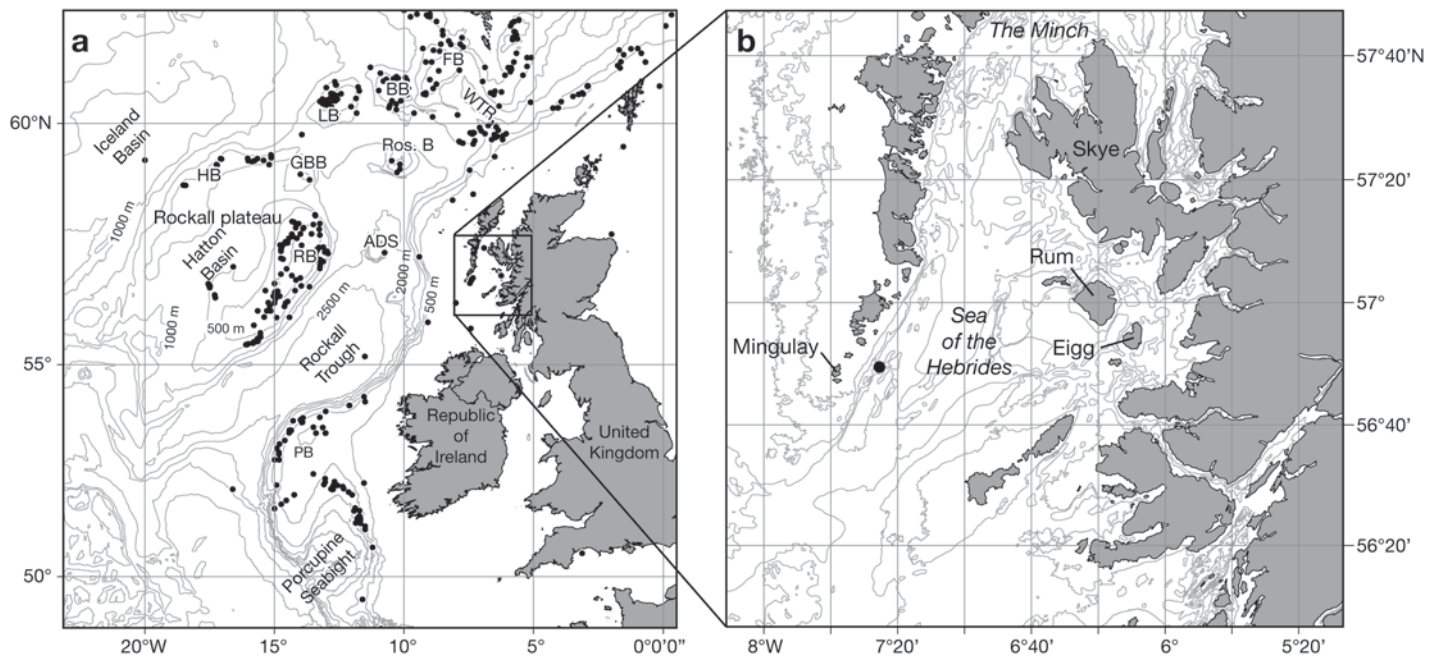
a

FB
BB
LB
WTR
60°N
Iceland Basin
Ros. B
HB
GBB
1000 m
Rockall plateau
ADS
Hatton Basin
RB
2000 m
500 m
2500 m
1000 m
500 m
Rockall Trough
55°
Republic of Ireland
United Kingdom
PB
Porcupine Seabight
50°
20°W
15°
10°
5°
0°0'0"

b

The Minch
57°40'N
Skye
57°20'
Rum
57°
Sea of the Hebrides
Mingulay
Eigg
56°40'
56°20'
8°W
7°20'
6°40'
6°
5°20'